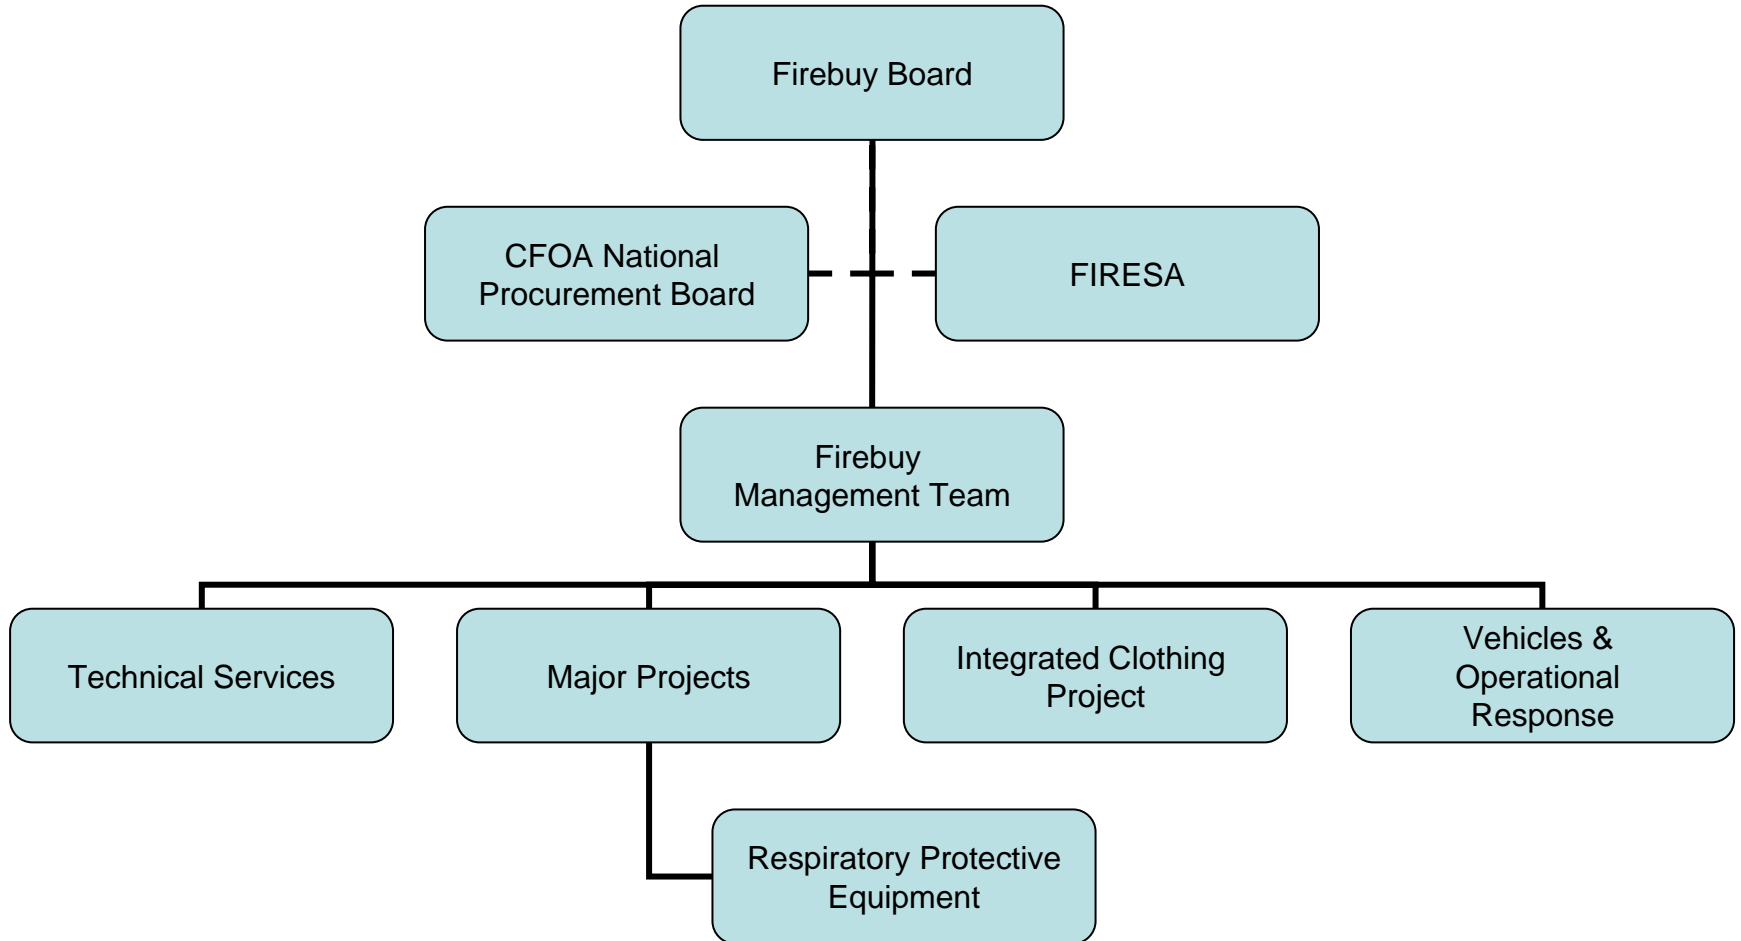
Firebuy Board

CFOA National Procurement Board

FIRESA

Firebuy Management Team

Technical Services

Major Projects

Integrated Clothing Project

Vehicles & Operational Response

Respiratory Protective Equipment